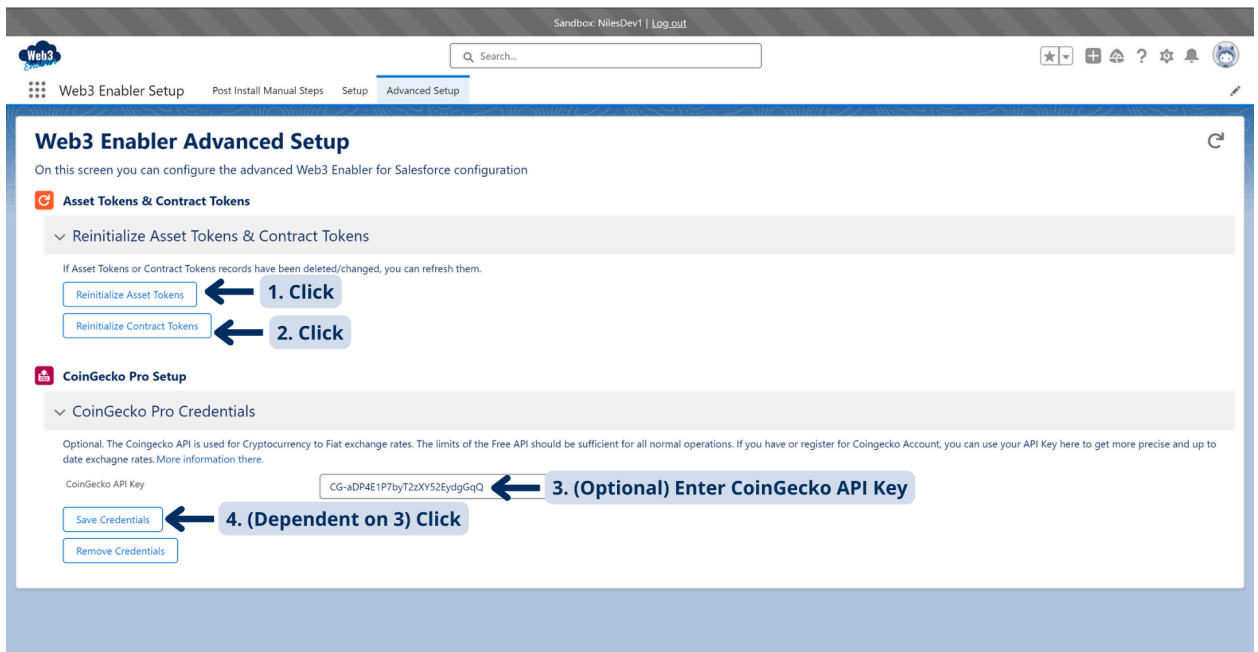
Sandbox: NilesDev1 | Log out

Web3

Search...

Web3 Enabler Setup Post Install Manual Steps Setup Advanced Setup

Web3 Enabler Advanced Setup

On this screen you can configure the advanced Web3 Enabler for Salesforce configuration

Asset Tokens & Contract Tokens

Reinitialize Asset Tokens & Contract Tokens

If Asset Tokens or Contract Tokens records have been deleted/changed, you can refresh them.

Reinitialize Asset Tokens 1. Click

Reinitialize Contract Tokens 2. Click

CoinGecko Pro Setup

CoinGecko Pro Credentials

Optional. The Coingecko API is used for Cryptocurrency to Fiat exchange rates. The limits of the Free API should be sufficient for all normal operations. If you have or register for Coingecko Account, you can use your API Key here to get more precise and up to date exchagne rates. More information there.

CoinGecko API Key CG-aDP4E1P7byT2zXY52EydgGqQ 3. (Optional) Enter CoinGecko API Key

Save Credentials 4. (Dependent on 3) Click

Remove Credentials